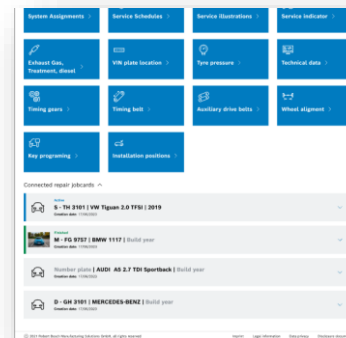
System Assignments >
Service Schedules >
Service illustrations >
Service indicator >

Exhaust Gas, Treatment, diesel >
VIN plate location >
Tyre pressure >
Technical data >

Timing gears >
Timing belt >
Auxiliary drive belts >
Wheel aligment >

Key programing >
Installation positions >

Connected repair jobcards ^

Active
S - TH 3101 | VW Tiguan 2.0 TFSI | 2019
Creation date: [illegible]

Finished
M - FG 9757 | BMW 1117 | Build year
Creation date: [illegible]

Number plate | AUDI A5 2.7 TDI Sportback | Build year
Creation date: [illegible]

D - GH 3101 | MERCEDES-BENZ | Build year
Creation date: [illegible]

© 2021 Robert Bosch Manufacturing Solutions GmbH, all rights reserved
Imprint
Legal information
Data privacy
Disclosure docum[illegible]